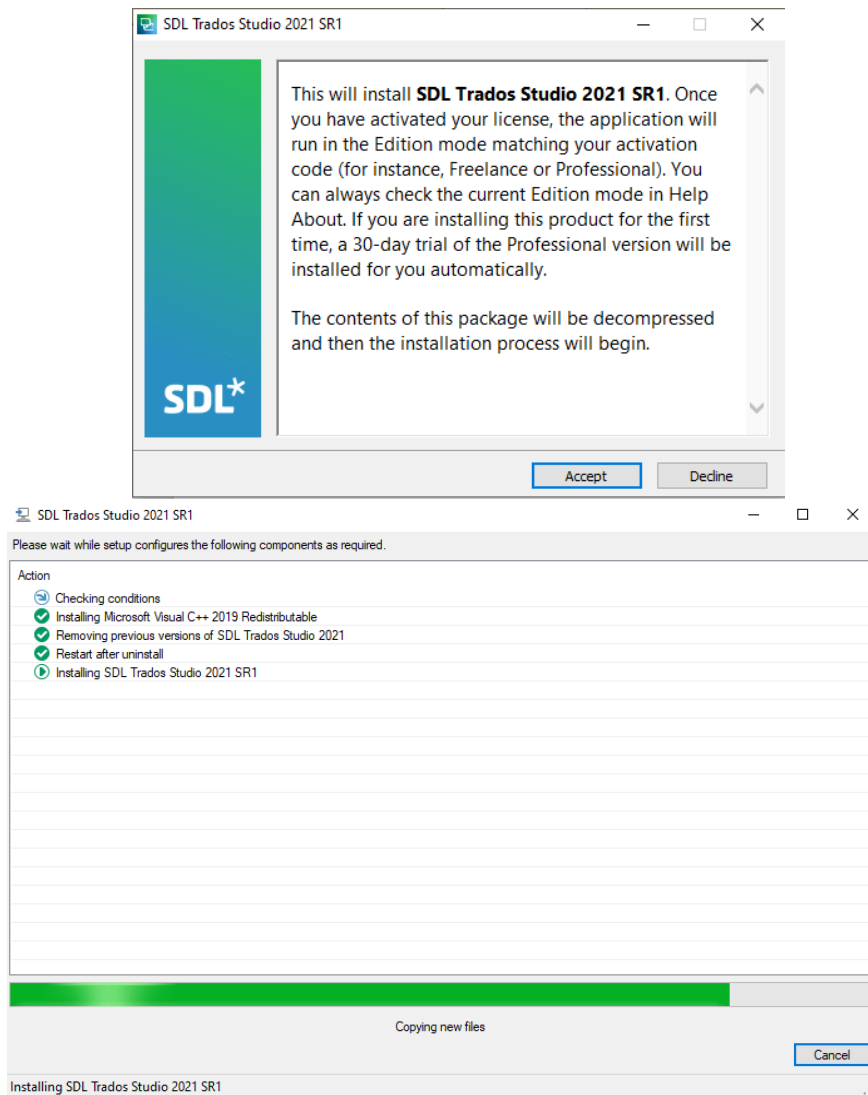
SDL Trados Studio 2021 SR1

This will install **SDL Trados Studio 2021 SR1**. Once you have activated your license, the application will run in the Edition mode matching your activation code (for instance, Freelance or Professional). You can always check the current Edition mode in Help About. If you are installing this product for the first time, a 30-day trial of the Professional version will be installed for you automatically.

The contents of this package will be decompressed and then the installation process will begin.

SDL*

Accept Decline

SDL Trados Studio 2021 SR1

Please wait while setup configures the following components as required.

Action
Checking conditions
Installing Microsoft Visual C++ 2019 Redistributable
Removing previous versions of SDL Trados Studio 2021
Restart after uninstall
Installing SDL Trados Studio 2021 SR1

Copying new files

Cancel

Installing SDL Trados Studio 2021 SR1